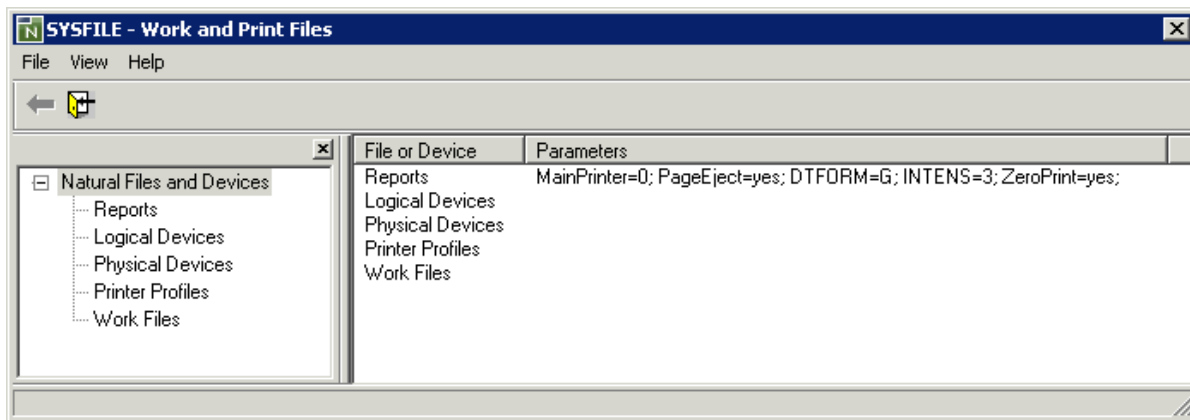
SYSFILE - Work and Print Files

File View Help

Natural Files and Devices
Reports
Logical Devices
Physical Devices
Printer Profiles
Work Files

| File or Device | Parameters |
|---|---|
| Reports | MainPrinter=0; PageEject=yes; DTFORM=G; INTENS=3; ZeroPrint=yes; |
| Logical Devices | |
| Physical Devices | |
| Printer Profiles | |
| Work Files | |